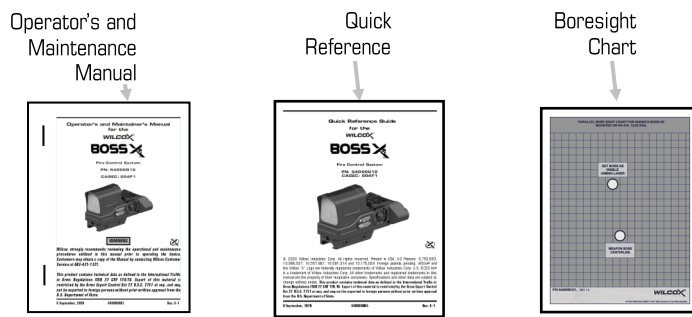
Operator's and Maintenance Manual

Quick Reference

Boresight Chart

Operator's and Maintainer's Manual for the WILCOX BOSS X

Fire Control System

PN: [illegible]
CAGEC: 004F1

WARNING

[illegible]

Quick Reference Guide for the WILCOX BOSS X

Fire Control System

PN: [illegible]
CAGEC: 004F1

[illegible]

PARALLEL BORE SIGHT CHART FOR WARRIOR BOSS-XE MOUNTED ON M4 AT 10 METERS

SET BOSS-XE VISIBLE AIMING LASER

WEAPON BORE CENTERLINE

WILCOX